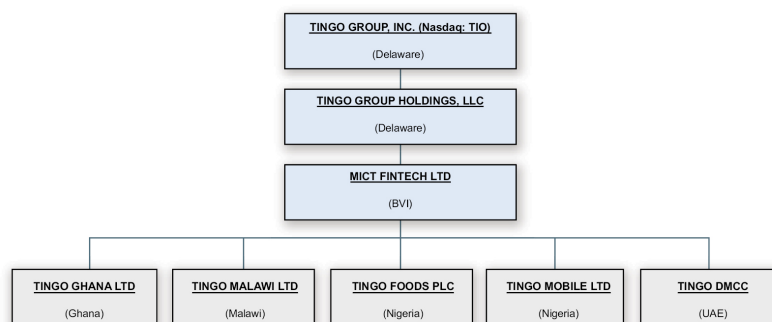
TINGO GROUP, INC. (Nasdaq: TIO)

(Delaware)

TINGO GROUP HOLDINGS, LLC

(Delaware)

MICT FINTECH LTD

(BVI)

TINGO GHANA LTD

(Ghana)

TINGO MALAWI LTD

(Malawi)

TINGO FOODS PLC

(Nigeria)

TINGO MOBILE LTD

(Nigeria)

TINGO DMCC

(UAE)